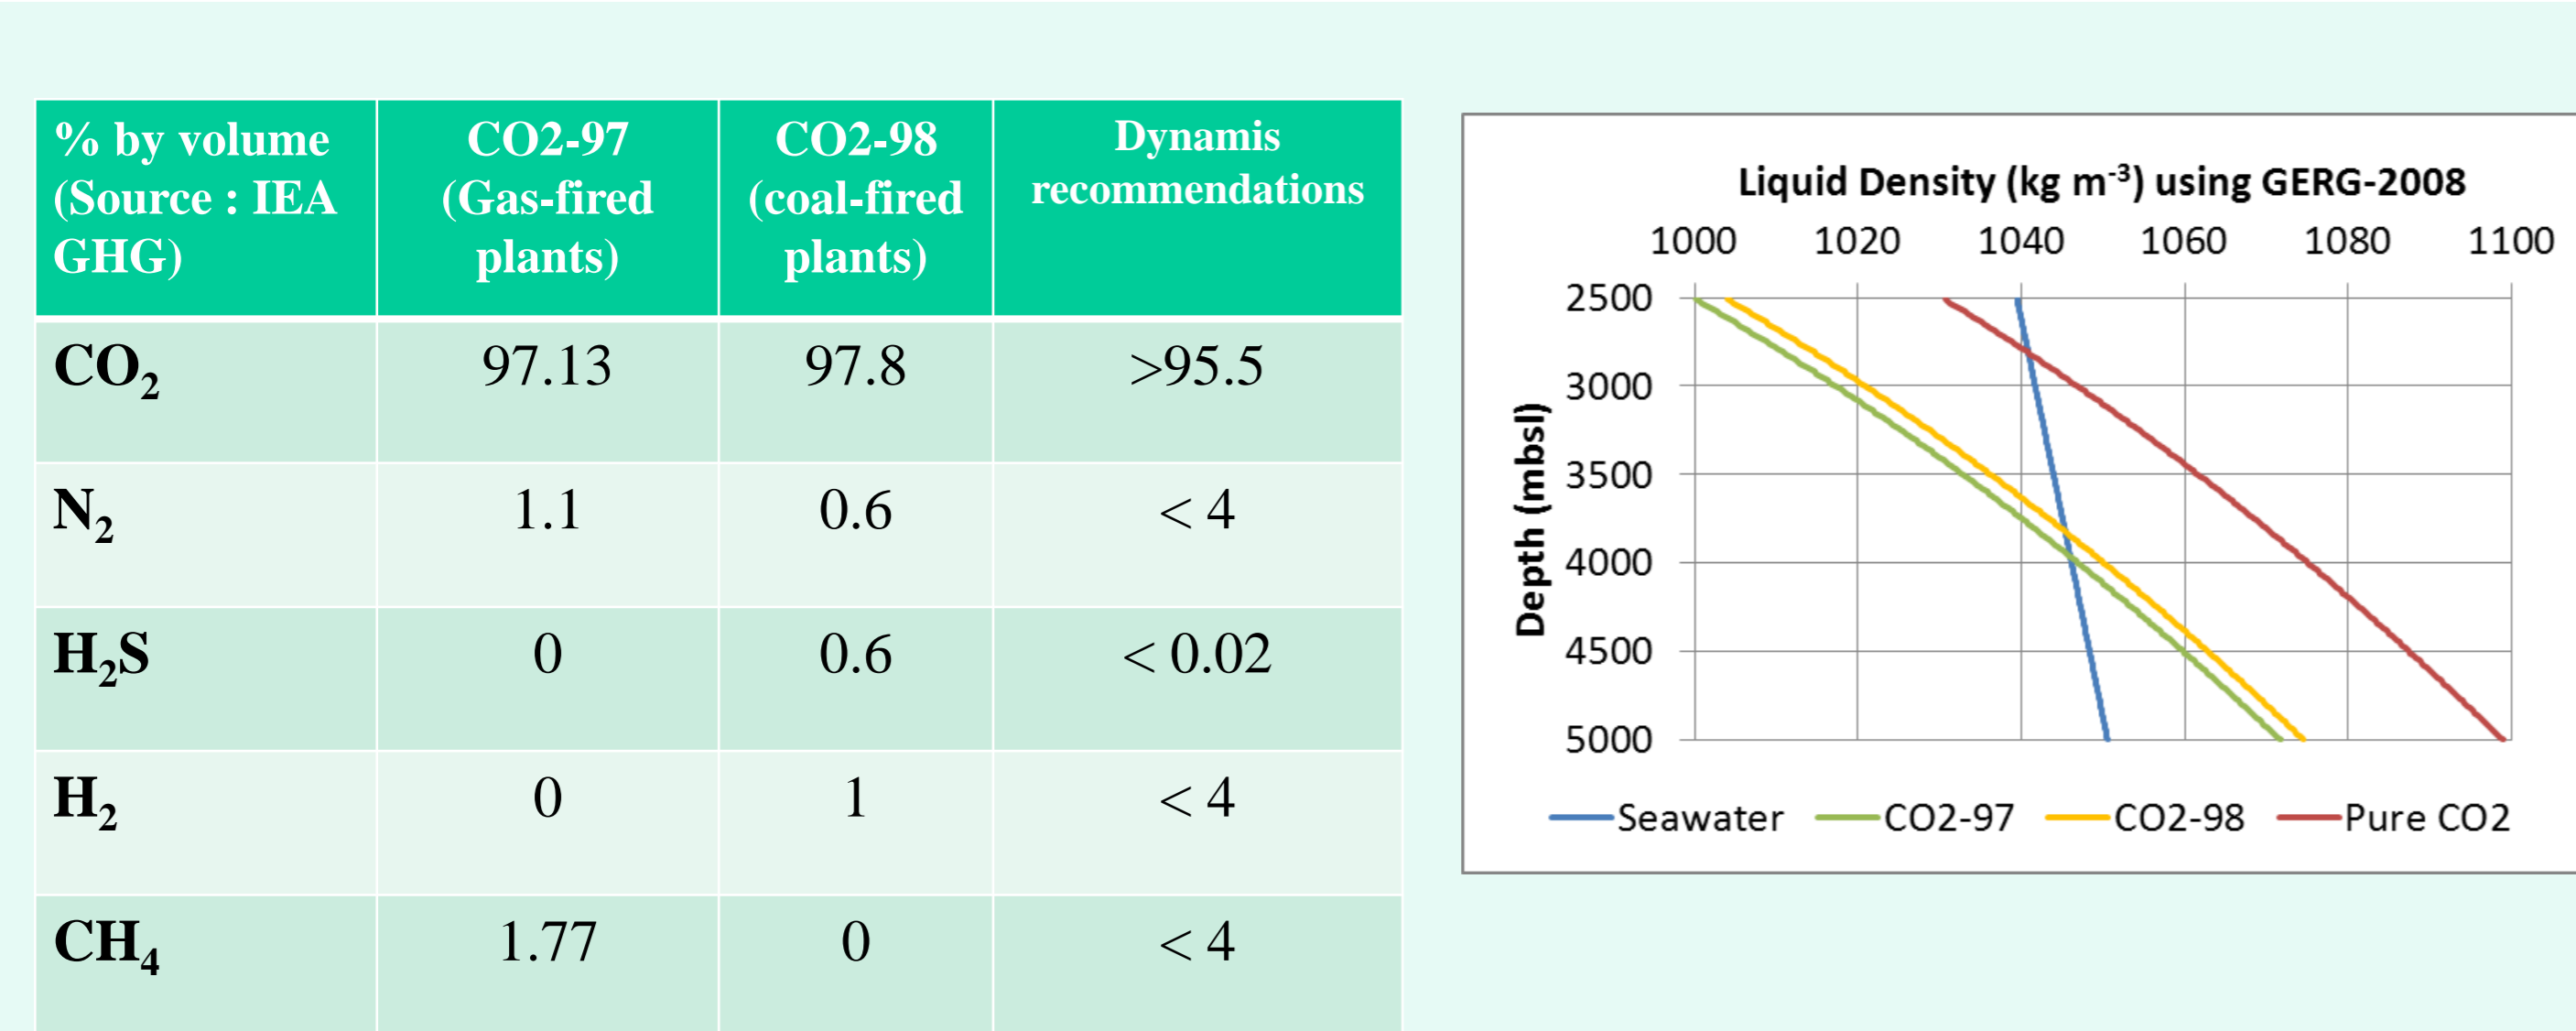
| % by volume (Source : IEA GHG) | CO2-97 (Gas-fired plants) | CO2-98 (coal-fired plants) | Dynamis recommendations |
|---|---|---|---|
| $CO_2$ | 97.13 | 97.8 | >95.5 |
| $N_2$ | 1.1 | 0.6 | < 4 |
| $H_2S$ | 0 | 0.6 | < 0.02 |
| $H_2$ | 0 | 1 | < 4 |
| $CH_4$ | 1.77 | 0 | < 4 |

Liquid Density (kg m$^{-3}$) using GERG-2008

1000 1020 1040 1060 1080 1100

Depth (mbsl)

2500 3000 3500 4000 4500 5000

Seawater CO2-97 CO2-98 Pure CO2